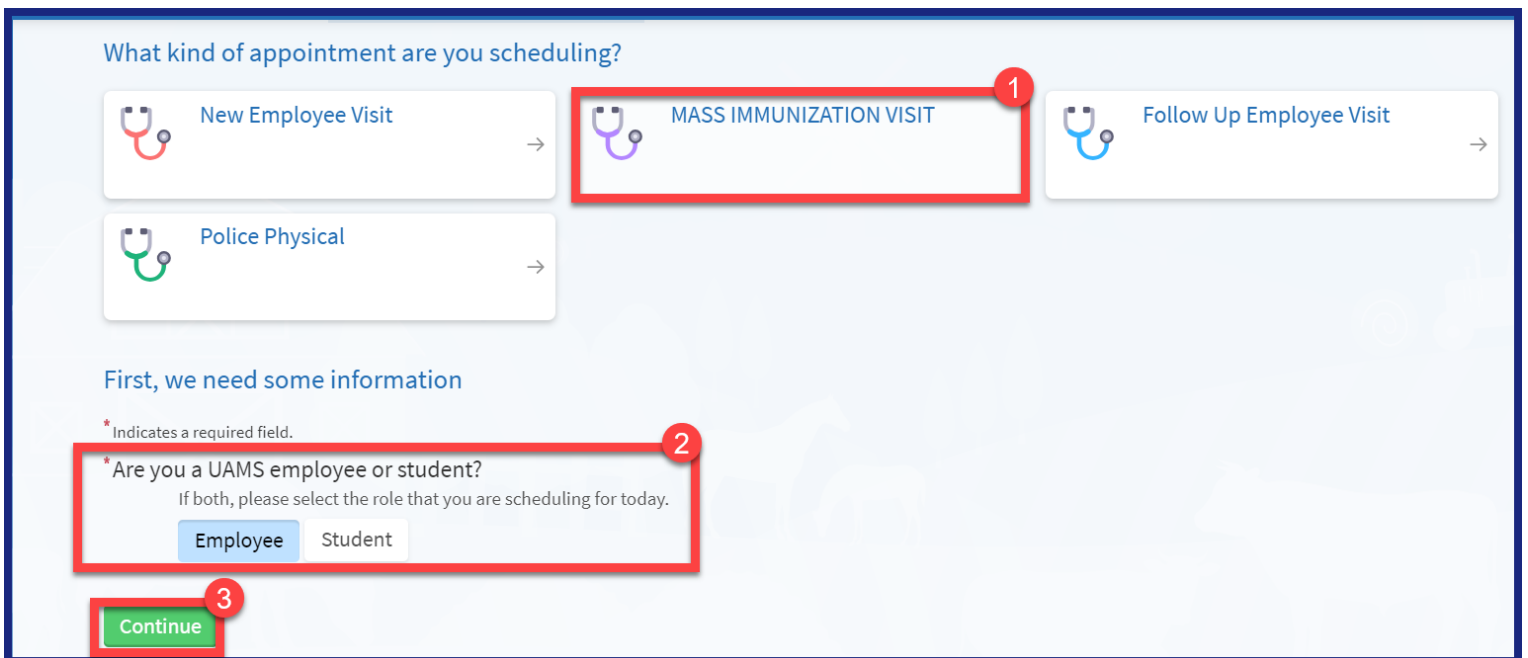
What kind of appointment are you scheduling?

New Employee Visit →

1

MASS IMMUNIZATION VISIT

Follow Up Employee Visit →

Police Physical →

First, we need some information

*Indicates a required field.

2

*Are you a UAMS employee or student?

If both, please select the role that you are scheduling for today.

Employee Student

3

Continue